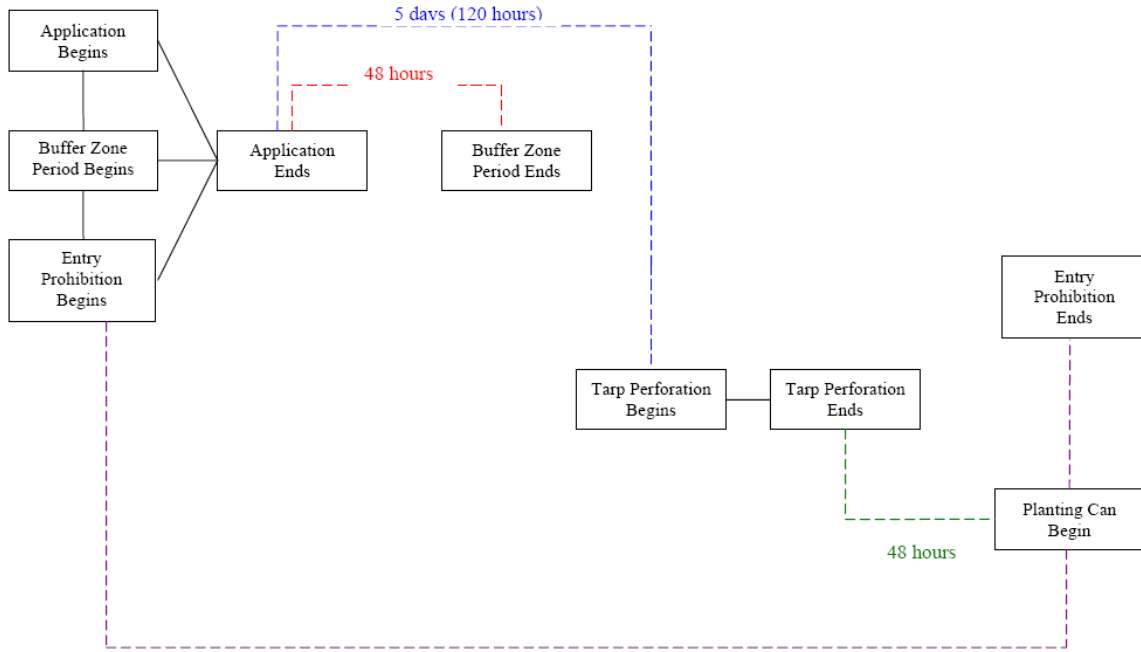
Application Begins

Buffer Zone Period Begins

Entry Prohibition Begins

5 davs (120 hours)

48 hours

Application Ends

Buffer Zone Period Ends

Entry Prohibition Ends

Tarp Perforation Begins

Tarp Perforation Ends

Planting Can Begin

48 hours